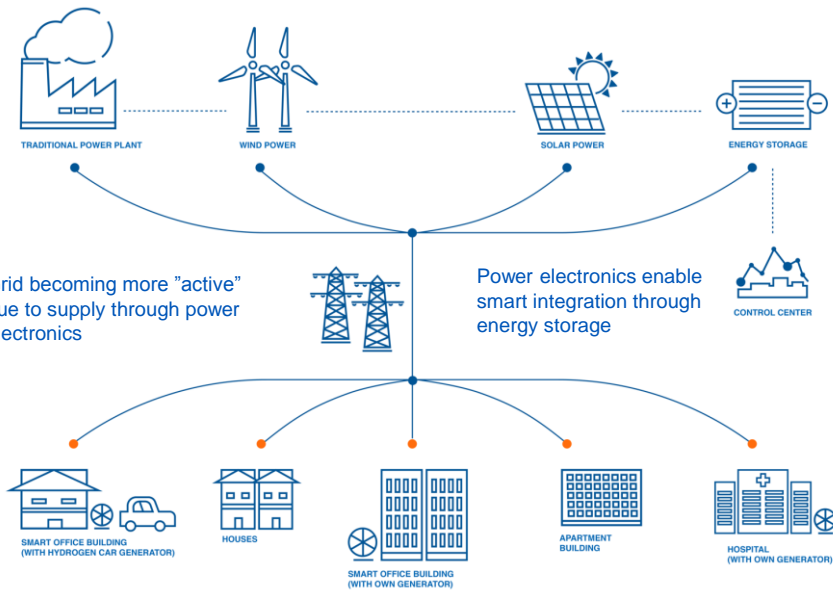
TRADITIONAL POWER PLANT

WIND POWER

SOLAR POWER

ENERGY STORAGE

rid becoming more "active" ue to supply through power ectronics

Power electronics enable smart integration through energy storage

CONTROL CENTER

SMART OFFICE BUILDING (WITH HYDROGEN CAR GENERATOR)

HOUSES

SMART OFFICE BUILDING (WITH OWN GENERATOR)

APARTMENT BUILDING

HOSPITAL (WITH OWN GENERATOR)